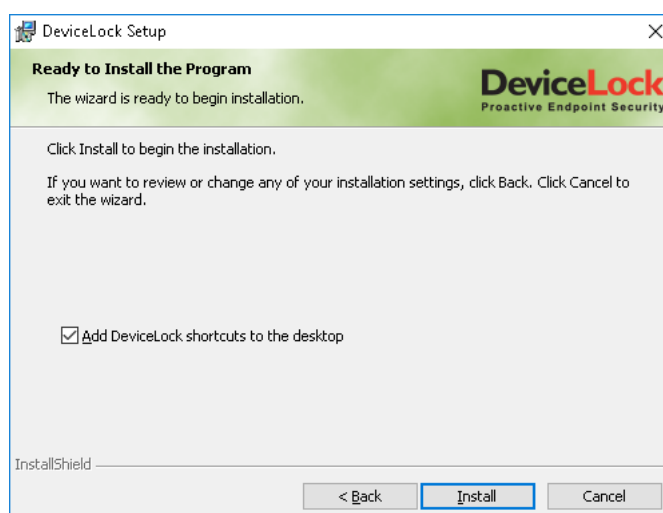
DeviceLock Setup

Ready to Install the Program

The wizard is ready to begin installation.

DeviceLock
Proactive Endpoint Security

Click Install to begin the installation.

If you want to review or change any of your installation settings, click Back. Click Cancel to exit the wizard.

Add DeviceLock shortcuts to the desktop

InstallShield

< Back

Install

Cancel